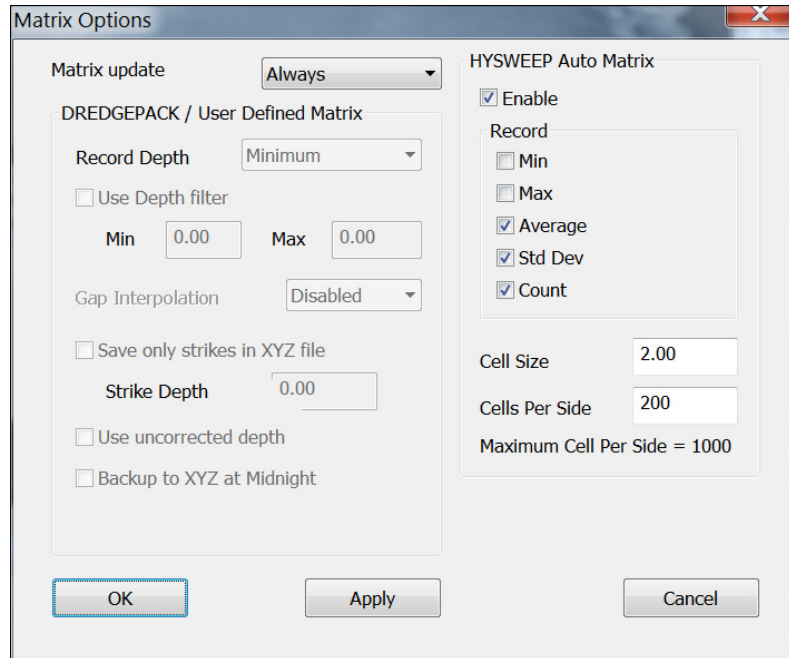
Matrix Options

Matrix update
Always

DREDGEPACK / User Defined Matrix

Record Depth
Minimum

Use Depth filter

Min
0.00
Max
0.00

Gap Interpolation
Disabled

Save only strikes in XYZ file

Strike Depth
0.00

Use uncorrected depth

Backup to XYZ at Midnight

HYSWEEP Auto Matrix

Enable

Record

Min

Max

Average

Std Dev

Count

Cell Size
2.00

Cells Per Side
200

Maximum Cell Per Side = 1000

OK

Apply

Cancel